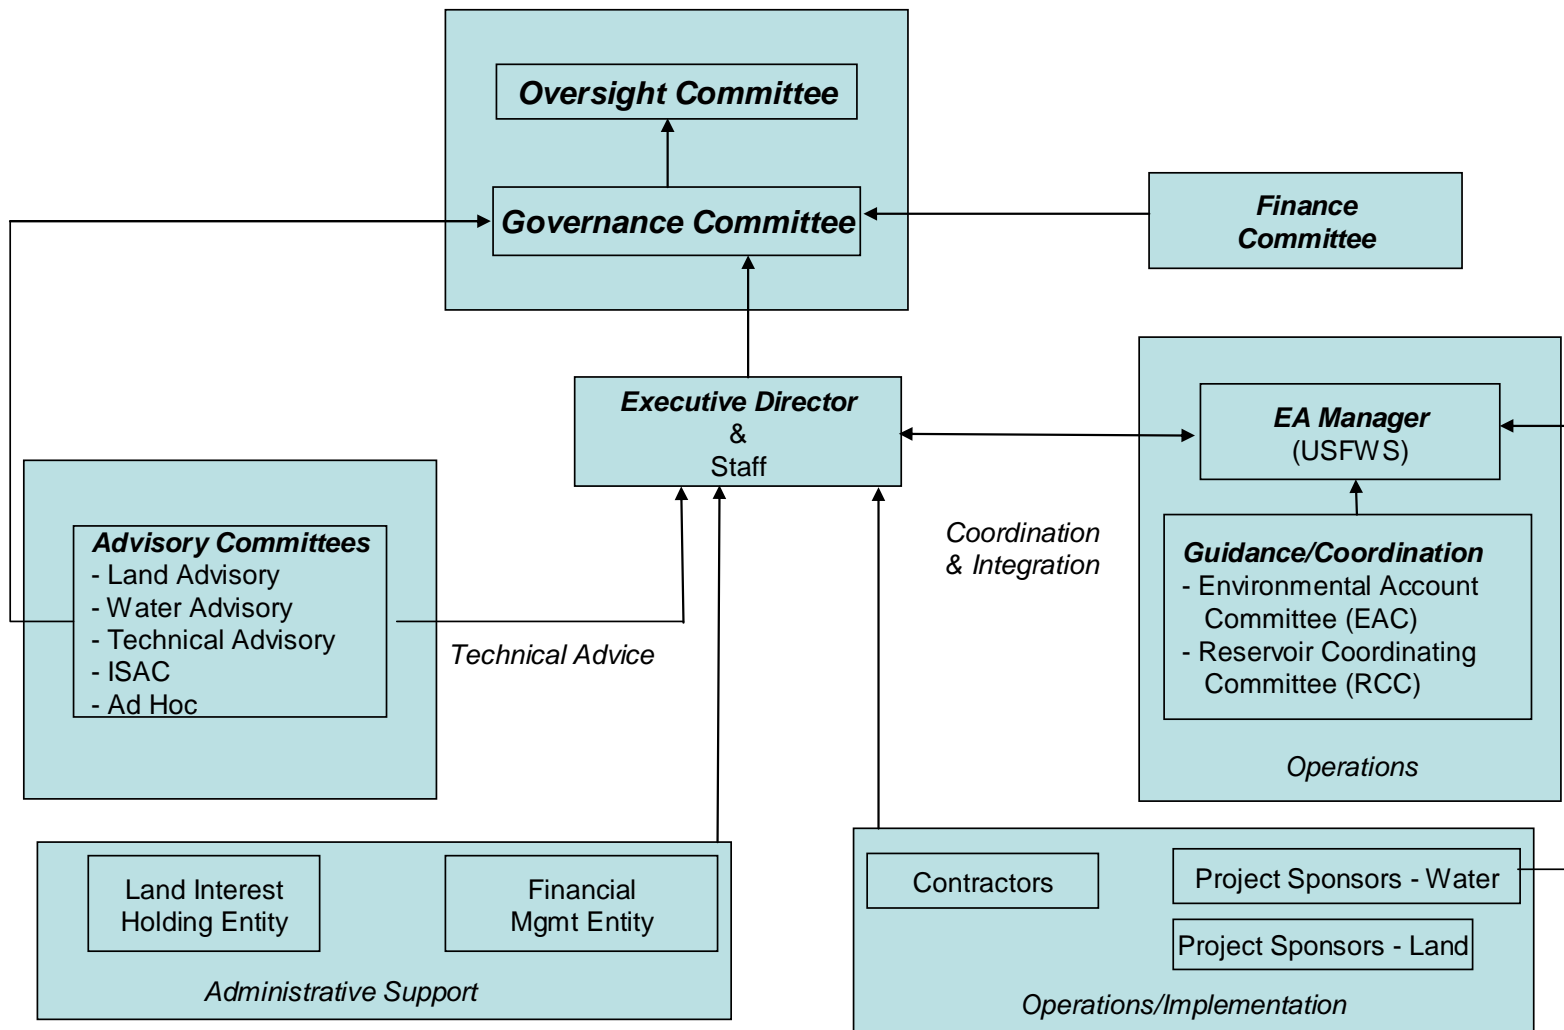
Oversight Committee

Governance Committee

Finance Committee

Executive Director
&
Staff

EA Manager
(USFWS)

Coordination & Integration

Guidance/Coordination
- Environmental Account Committee (EAC)
- Reservoir Coordinating Committee (RCC)

Operations

Advisory Committees
- Land Advisory
- Water Advisory
- Technical Advisory
- ISAC
- Ad Hoc

Technical Advice

Land Interest Holding Entity

Financial Mgmt Entity

Administrative Support

Contractors

Project Sponsors - Water

Project Sponsors - Land

Operations/Implementation